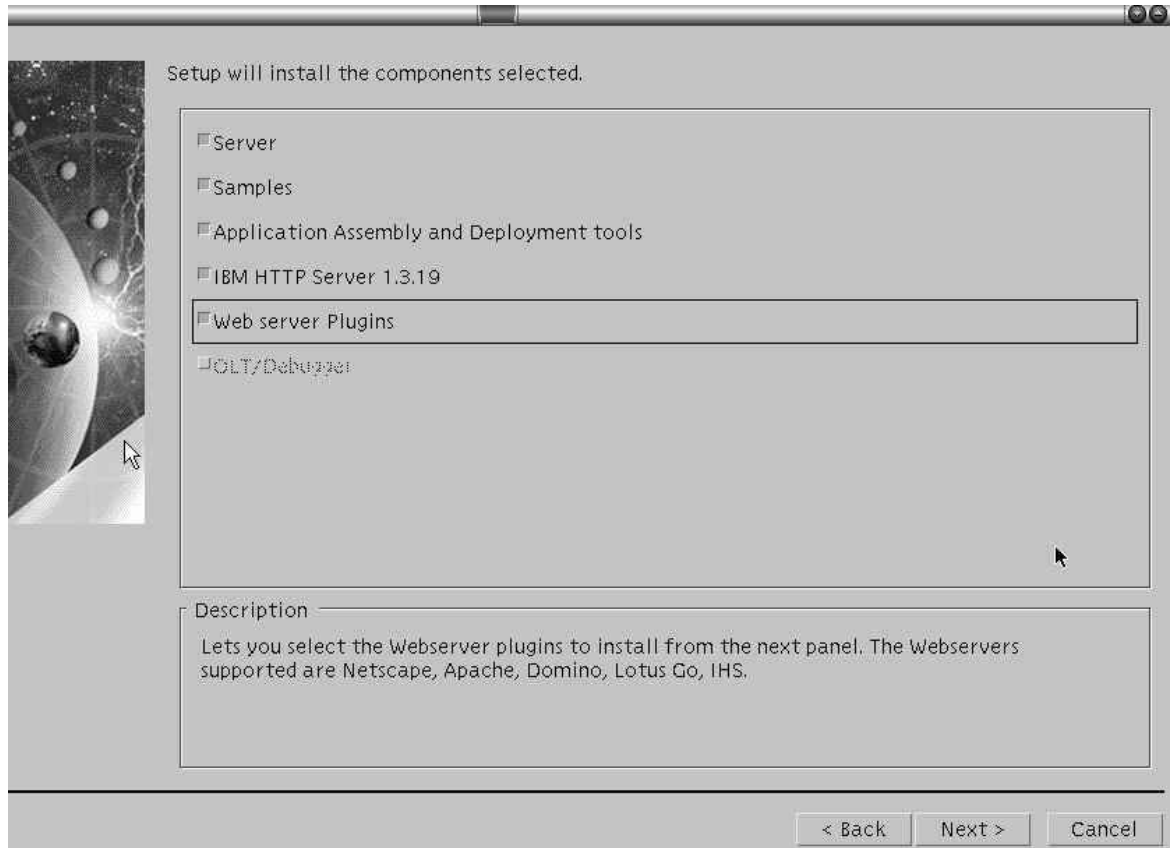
Setup will install the components selected.

Server

Samples

Application Assembly and Deployment tools

IBM HTTP Server 1.3.19

Web server Plugins

OLT/Debugger

Description

Lets you select the Webserver plugins to install from the next panel. The Webservers supported are Netscape, Apache, Domino, Lotus Go, IHS.

< Back Next > Cancel